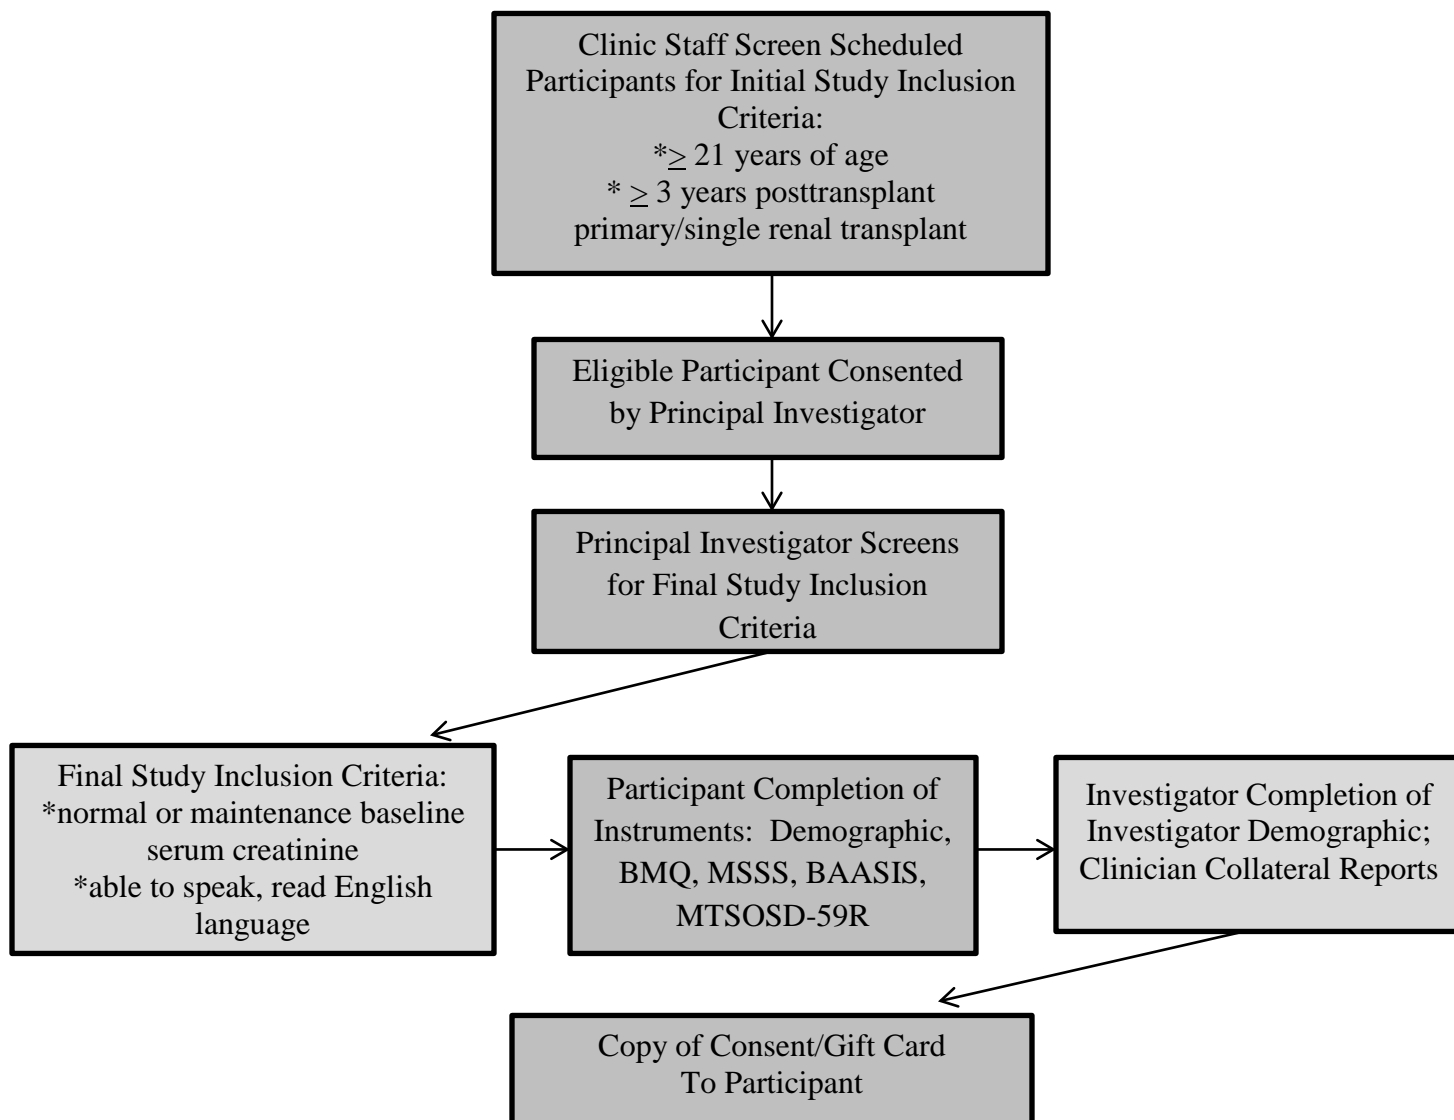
Clinic Staff Screen Scheduled Participants for Initial Study Inclusion Criteria:
*$\geq$ 21 years of age
* $\geq$ 3 years posttransplant primary/single renal transplant

Eligible Participant Consented by Principal Investigator

Principal Investigator Screens for Final Study Inclusion Criteria

Final Study Inclusion Criteria:
*normal or maintenance baseline serum creatinine
*able to speak, read English language

Participant Completion of Instruments: Demographic, BMQ, MSSS, BAASIS, MTSOSD-59R

Investigator Completion of Investigator Demographic; Clinician Collateral Reports

Copy of Consent/Gift Card To Participant